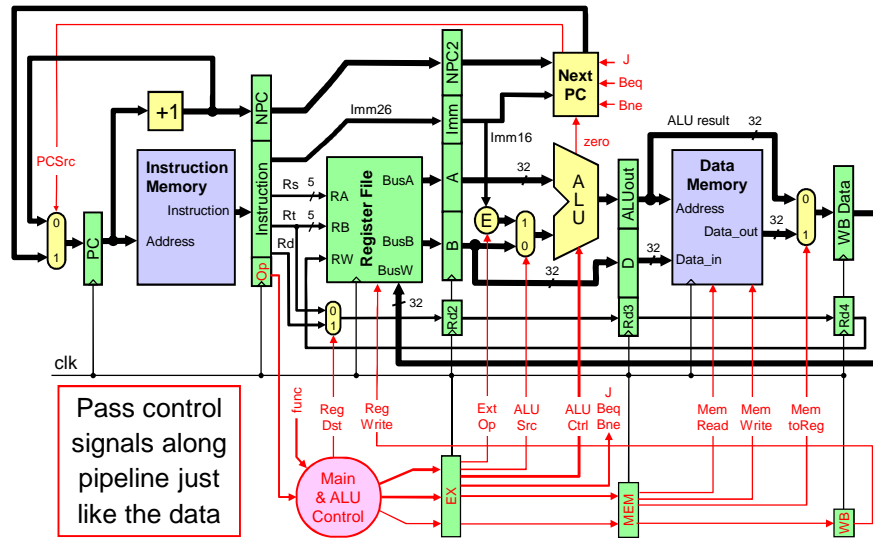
Next PC

J

Beq

Bne

+1

NPC

NPC2

Imm

Imm26

Imm16

zero

ALU result

32

PCSrc

Instruction Memory

Instruction

Address

Instruction

Rs

5

Rt

5

Rd

RA

RB

RW

Register File

BusA

BusB

BusW

A

B

32

E

ALU

ALUout

Data Memory

Address

Data_out

Data_in

32

32

D

WB Data

0

1

0

1

1

0

0

1

PC

Op

32

Rd2

Rd3

Rd4

clk

Pass control signals along pipeline just like the data

func

Reg Dst

Reg Write

Ext Op

ALU Src

ALU Ctrl

J Beq Bne

Mem Read

Mem Write

Mem toReg

Main & ALU Control

EX

MEM

WB